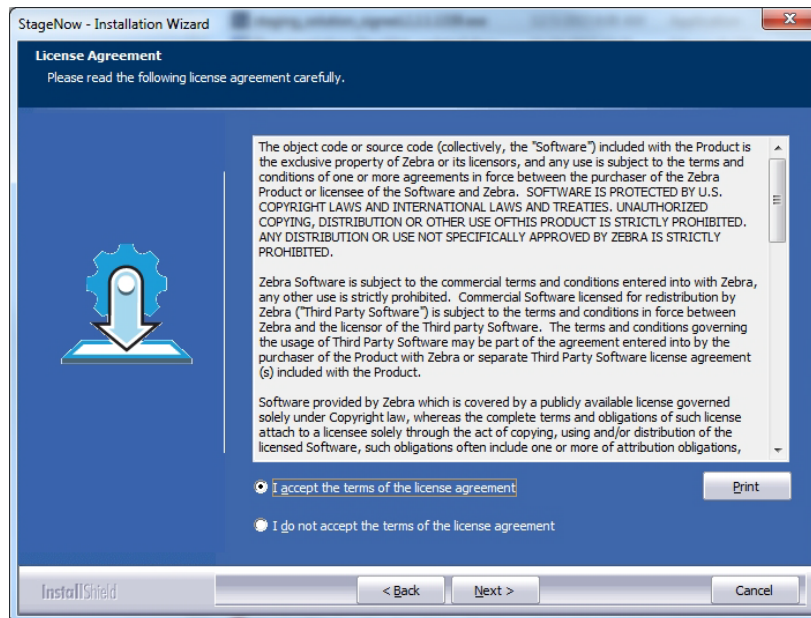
StageNow - Installation Wizard

License Agreement
Please read the following license agreement carefully.

The object code or source code (collectively, the "Software") included with the Product is the exclusive property of Zebra or its licensors, and any use is subject to the terms and conditions of one or more agreements in force between the purchaser of the Zebra Product or licensee of the Software and Zebra. SOFTWARE IS PROTECTED BY U.S. COPYRIGHT LAWS AND INTERNATIONAL LAWS AND TREATIES. UNAUTHORIZED COPYING, DISTRIBUTION OR OTHER USE OFTHIS PRODUCT IS STRICTLY PROHIBITED. ANY DISTRIBUTION OR USE NOT SPECIFICALLY APPROVED BY ZEBRA IS STRICTLY PROHIBITED.

Zebra Software is subject to the commercial terms and conditions entered into with Zebra, any other use is strictly prohibited. Commercial Software licensed for redistribution by Zebra ("Third Party Software") is subject to the terms and conditions in force between Zebra and the licensor of the Third party Software. The terms and conditions governing the usage of Third Party Software may be part of the agreement entered into by the purchaser of the Product with Zebra or separate Third Party Software license agreement (s) included with the Product.

Software provided by Zebra which is covered by a publicly available license governed solely under Copyright law, whereas the complete terms and obligations of such license attach to a licensee solely through the act of copying, using and/or distribution of the licensed Software, such obligations often include one or more of attribution obligations,

I accept the terms of the license agreement

Print

I do not accept the terms of the license agreement

InstallShield

< Back

Next >

Cancel